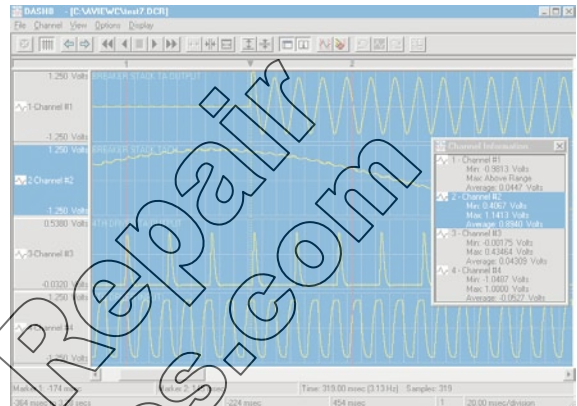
DASH8 - [C:\AVIEW\C\test7.DCR]

File Channel View Options Display

1

2

1.250 Volts

BREAKER STACK 1A OUTPUT

1-Channel #1

-1.250 Volts

1.250 Volts

BREAKER STACK 1A IN

2-Channel #2

-1.250 Volts

0.5380 Volts

3-Channel #3

-0.0320 Volts

1.250 Volts

4-Channel #4

-1.250 Volts

Channel Information

1 - Channel #1
Min: -0.9813 Volts
Max: Above Range
Average: 0.0447 Volts

2 - Channel #2
Min: 0.4067 Volts
Max: 1.1413 Volts
Average: 0.8980 Volts

3 - Channel #3
Min: -0.00175 Volts
Max: 0.43464 Volts
Average: 0.04309 Volts

4 - Channel #4
Min: -1.0407 Volts
Max: 1.0000 Volts
Average: -0.0527 Volts

Marker 1: -174 msec

Marker 2: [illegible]

Time: 319.80 msec (3.13 Hz)

Samples: 319

-364 msec

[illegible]

-224 msec

454 msec

1

20.00 msec/division

Repair
s.com